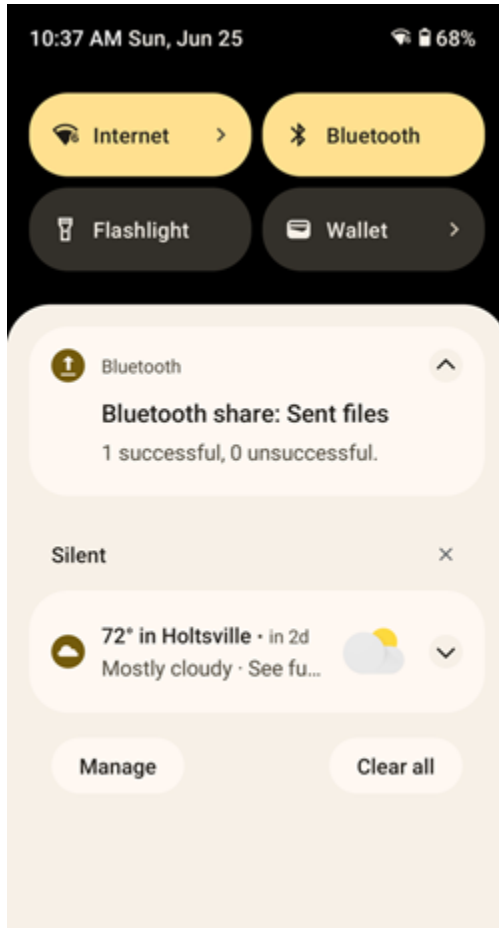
10:37 AM Sun, Jun 25

68%

Internet >

Bluetooth

Flashlight

Wallet >

Bluetooth

Bluetooth share: Sent files

1 successful, 0 unsuccessful.

Silent

×

72° in Holtsville • in 2d

Mostly cloudy · See fu...

Manage

Clear all